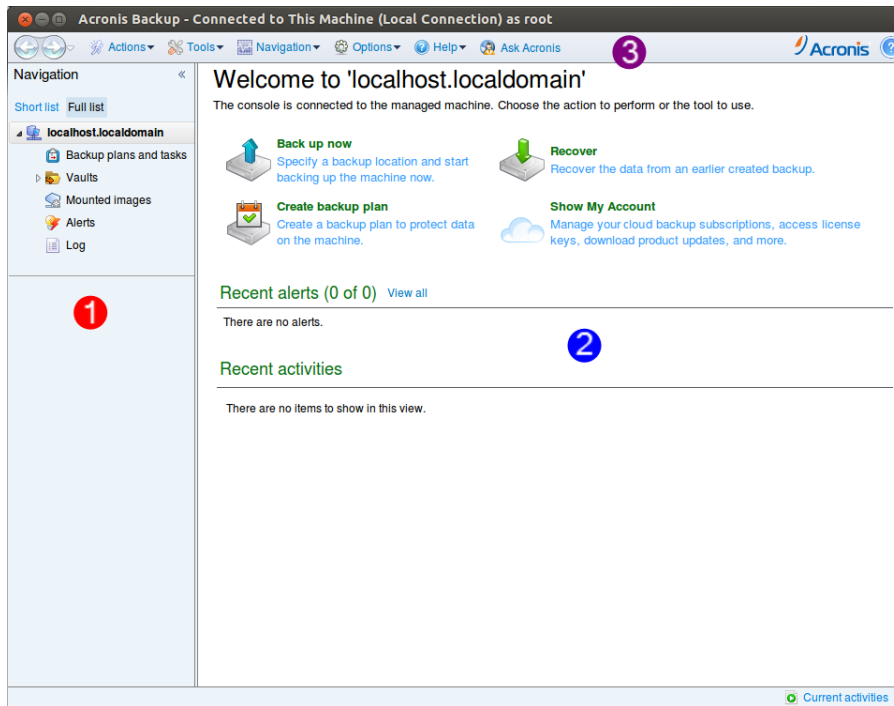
Acronis Backup - Connected to This Machine (Local Connection) as root

Actions Tools Navigation Options Help Ask Acronis

3

Acronis

Navigation «

Short list Full list

localhost.localdomain
Backup plans and tasks
Vaults
Mounted images
Alerts
Log

1

Welcome to 'localhost.localdomain'

The console is connected to the managed machine. Choose the action to perform or the tool to use.

Back up now
Specify a backup location and start backing up the machine now.

Recover
Recover the data from an earlier created backup.

Create backup plan
Create a backup plan to protect data on the machine.

Show My Account
Manage your cloud backup subscriptions, access license keys, download product updates, and more.

Recent alerts (0 of 0) View all

There are no alerts.

2

Recent activities

There are no items to show in this view.

Current activities